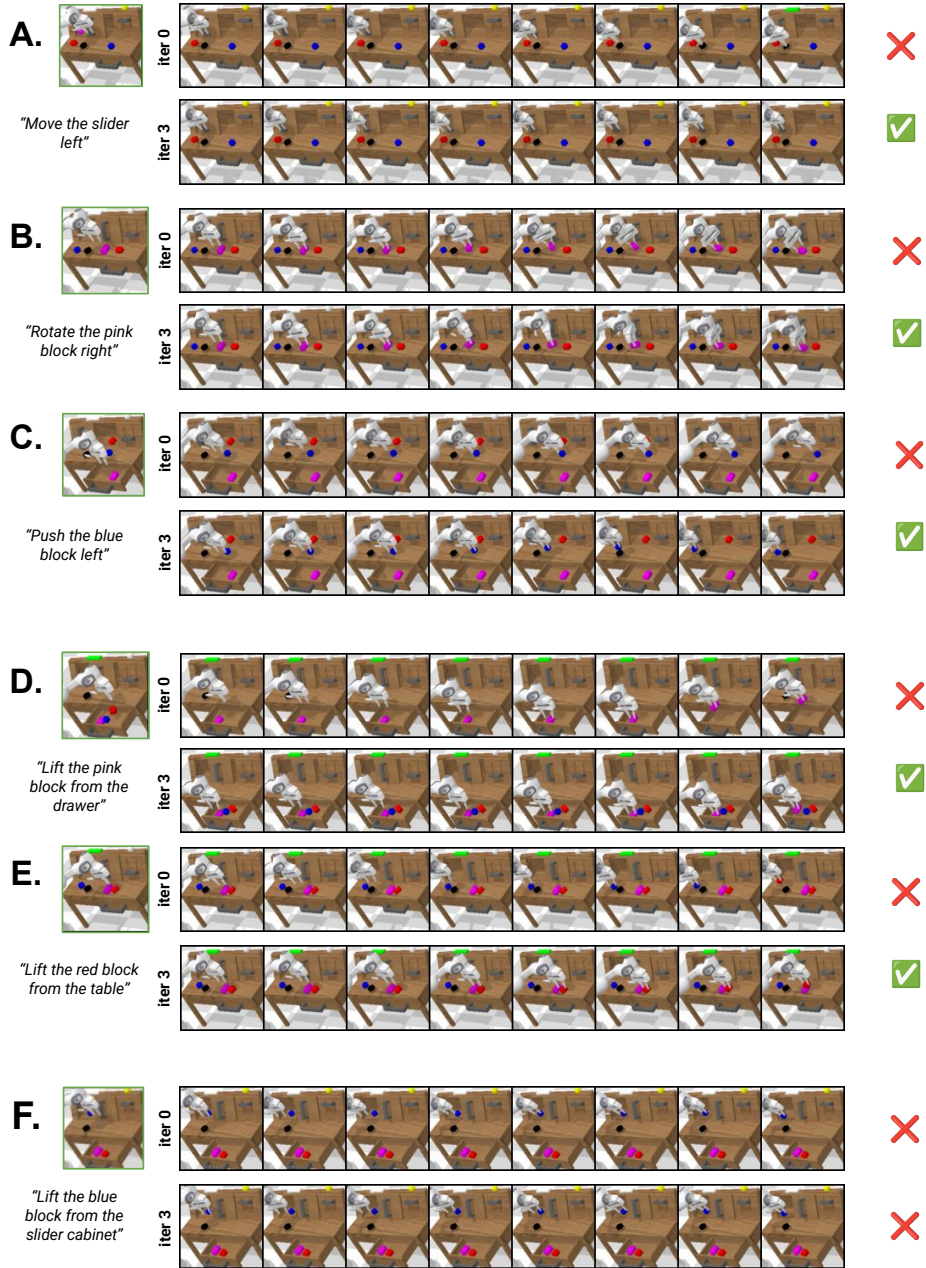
A.

iter 0

"Move the slider left"

iter 3

B.

iter 0

"Rotate the pink block right"

iter 3

C.

iter 0

"Push the blue block left"

iter 3

D.

iter 0

"Lift the pink block from the drawer"

iter 3

E.

iter 0

"Lift the red block from the table"

iter 3

F.

iter 0

"Lift the blue block from the slider cabinet"

iter 3